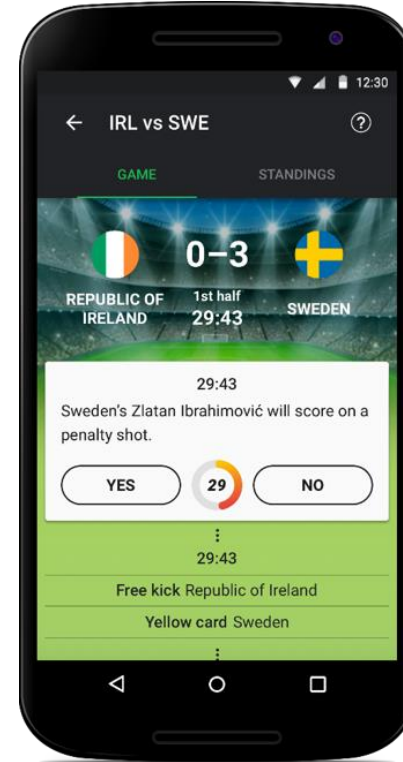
12:30

← IRL vs SWE ?

GAME STANDINGS

0–3

REPUBLIC OF IRELAND

1st half 29:43

SWEDEN

29:43

Sweden's Zlatan Ibrahimović will score on a penalty shot.

YES 29 NO

29:43

Free kick Republic of Ireland

Yellow card Sweden